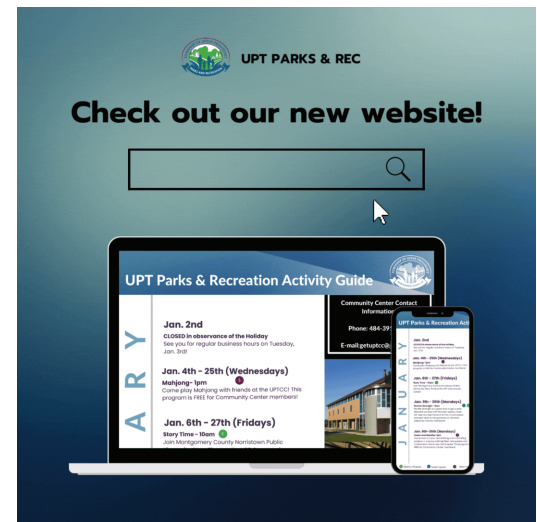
UPT PARKS & REC

Check out our new website!

UPT Parks & Recreation Activity Guide

Y
A

Jan. 2nd
CLOSED in observance of the Holiday
See you for regular business hours on Tuesday, Jan. 3rd!

Jan. 4th - 25th (Wednesdays)
Mahjong- 1pm
Come play Mahjong with friends at the UPTCC! This program is FREE for Community Center members!

Jan. 6th - 27th (Fridays)
Story Time - 10am
Join Montgomery County Norristown Public

Community Center Contact Information

Phone: 484-39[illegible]

E-mail:getuptcc@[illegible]

UPT Parks & Recreation Activ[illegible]

JANUARY

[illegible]